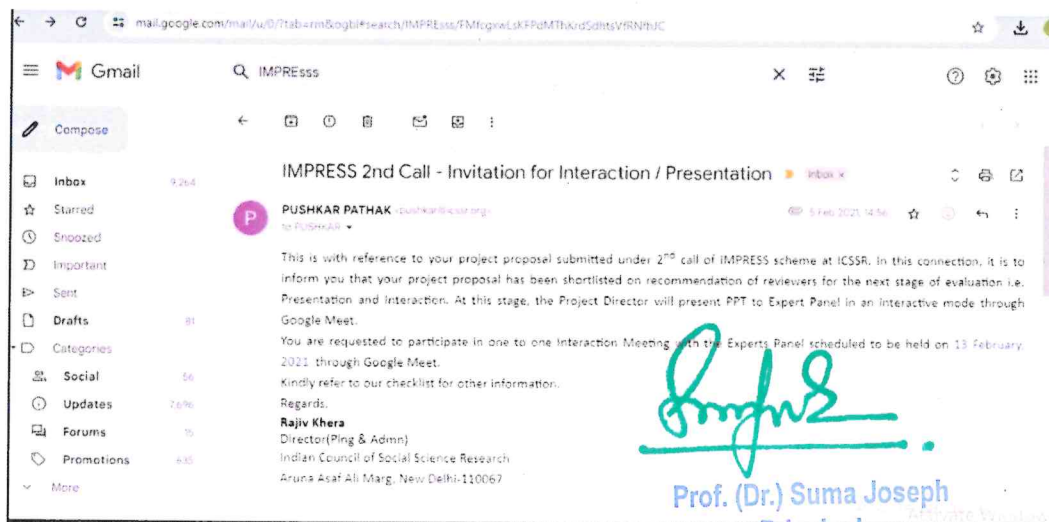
mail.google.com/mail/u/0/?tab=rm&ogbl#search/IMPREsss/FMfcgxwLsKFPdMThXrdSdhtsVfRNfhJC

Gmail

IMPREsss

Compose

Inbox 9,264
Starred
Snoozed
Important
Sent
Drafts 81
Categories
Social 56
Updates 7,696
Forums 15
Promotions 635
More

IMPRESS 2nd Call - Invitation for Interaction / Presentation Inbox ×

PUSHKAR PATHAK <pushkar@icssr.org>
to PUSHKAR

5 Feb 2021, 14:56

This is with reference to your project proposal submitted under 2$^{nd}$ call of IMPRESS scheme at ICSSR. In this connection, it is to inform you that your project proposal has been shortlisted on recommendation of reviewers for the next stage of evaluation i.e. Presentation and Interaction. At this stage, the Project Director will present PPT to Expert Panel in an interactive mode through Google Meet.

You are requested to participate in one to one Interaction Meeting with the Experts Panel scheduled to be held on 13 February 2021 through Google Meet.

Kindly refer to our checklist for other information.

Regards.
Rajiv Khera
Director(Plng & Admn)
Indian Council of Social Science Research
Aruna Asaf Ali Marg, New Delhi-110067

Prof. (Dr.) Suma Joseph
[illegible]